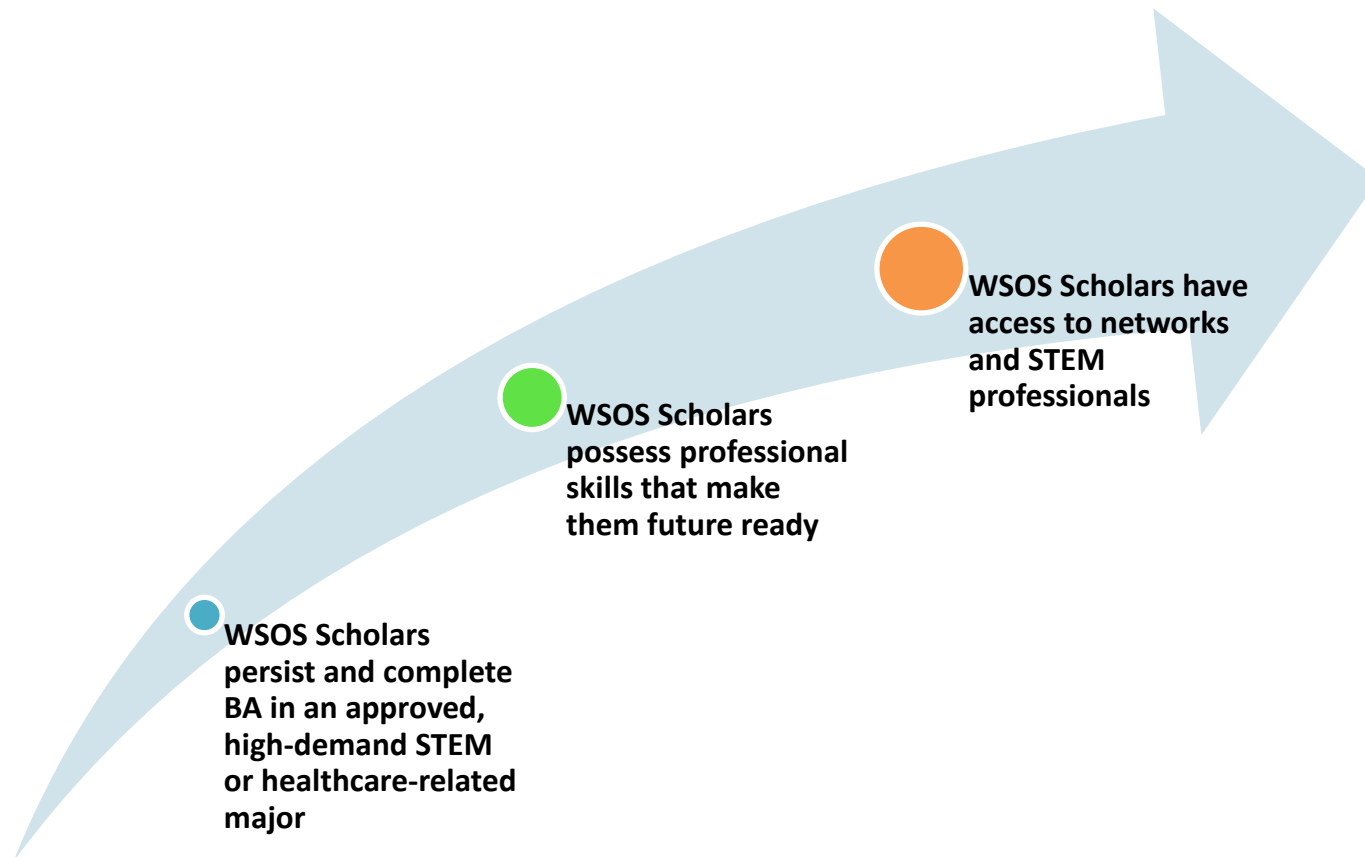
WSOS Scholars persist and complete BA in an approved, high-demand STEM or healthcare-related major

WSOS Scholars possess professional skills that make them future ready

WSOS Scholars have access to networks and STEM professionals